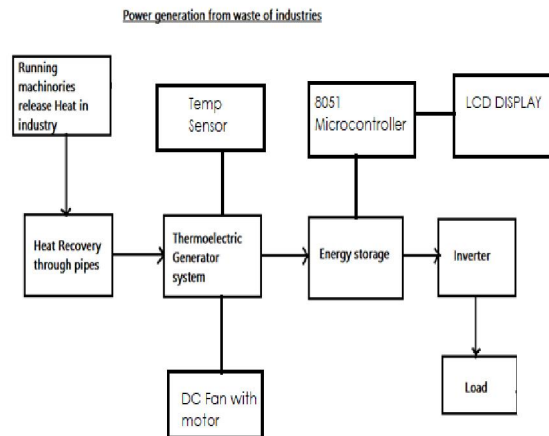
Power generation from waste of industries

Running machinories release Heat in industry

Temp Sensor

8051 Microcontroller

LCD DISPLAY

Heat Recovery through pipes

Thermoelectric Generator system

Energy storage

Inverter

DC Fan with motor

Load